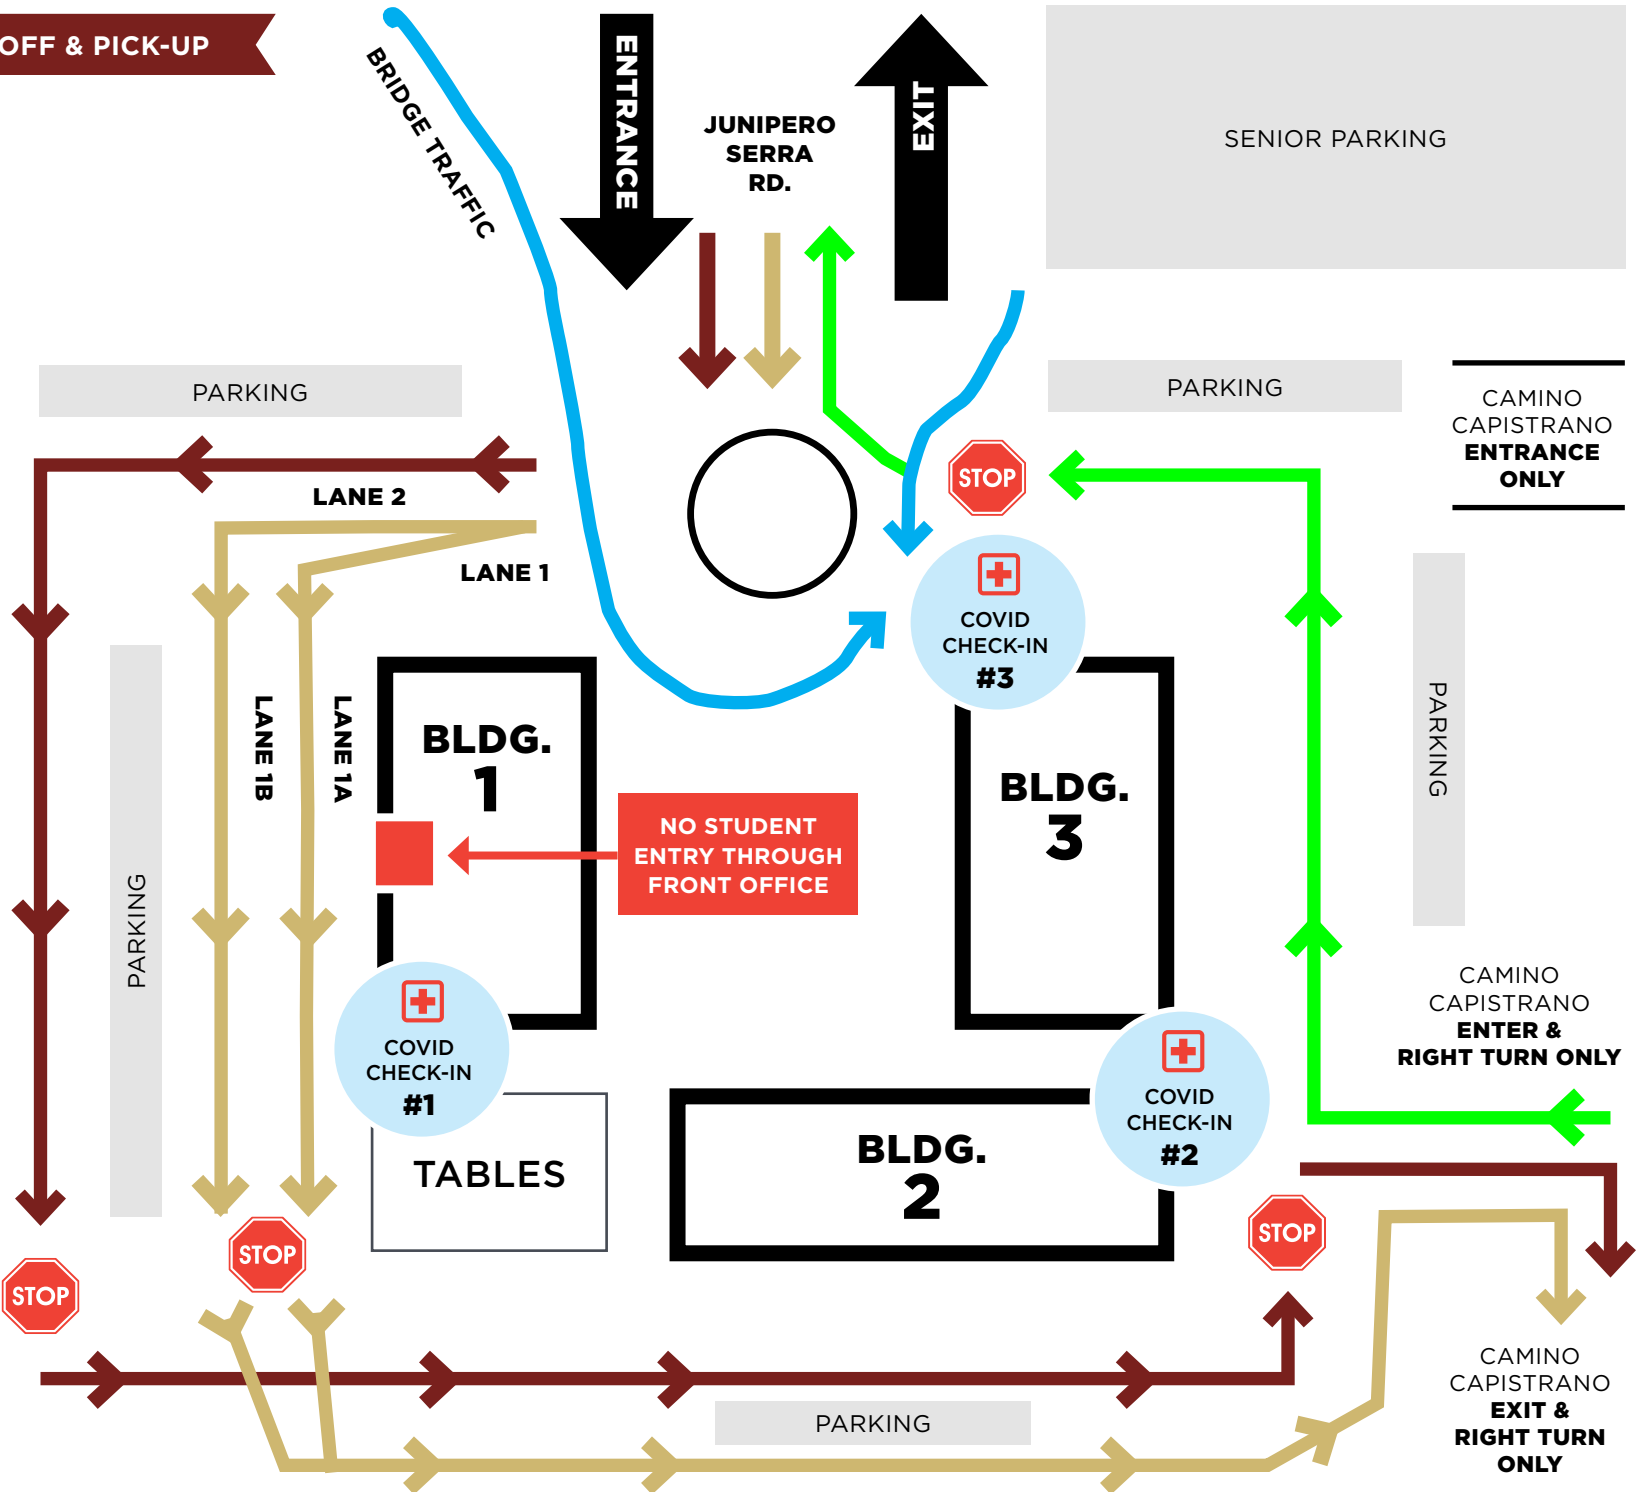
OFF & PICK-UP

BRIDGE TRAFFIC

ENTRANCE

JUNIPERO SERRA RD.

EXIT

SENIOR PARKING

PARKING

PARKING

CAMINO CAPISTRANO ENTRANCE ONLY

STOP

LANE 2

LANE 1

COVID CHECK-IN #3

LANE 1B

LANE 1A

BLDG. 1

BLDG. 3

PARKING

NO STUDENT ENTRY THROUGH FRONT OFFICE

PARKING

CAMINO CAPISTRANO ENTER & RIGHT TURN ONLY

COVID CHECK-IN #1

COVID CHECK-IN #2

TABLES

BLDG. 2

STOP

STOP

STOP

CAMINO CAPISTRANO EXIT & RIGHT TURN ONLY

PARKING